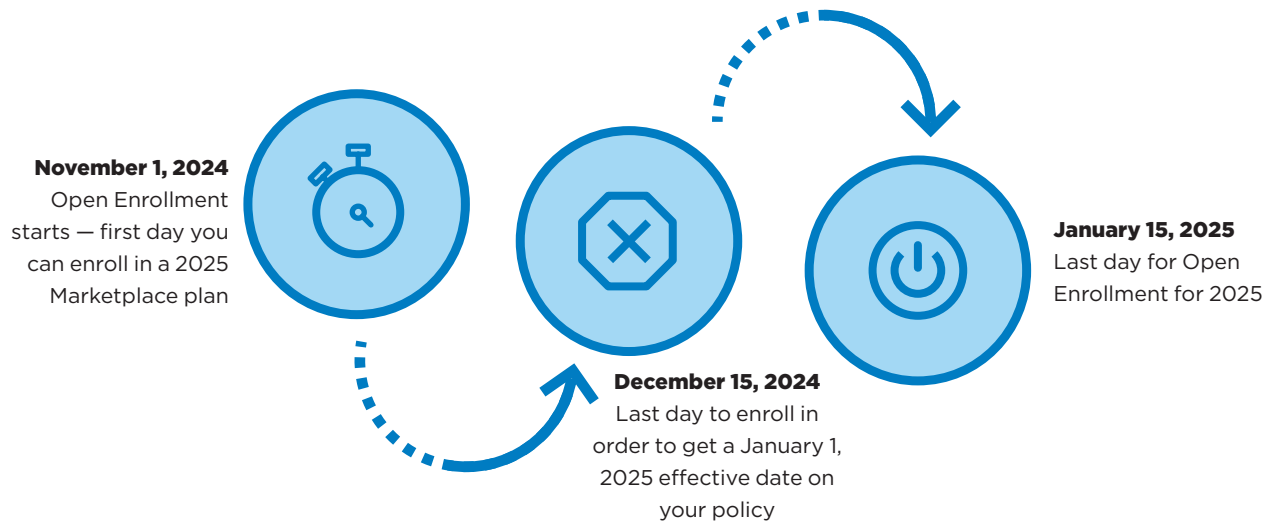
November 1, 2024
Open Enrollment starts — first day you can enroll in a 2025 Marketplace plan

December 15, 2024
Last day to enroll in order to get a January 1, 2025 effective date on your policy

January 15, 2025
Last day for Open Enrollment for 2025